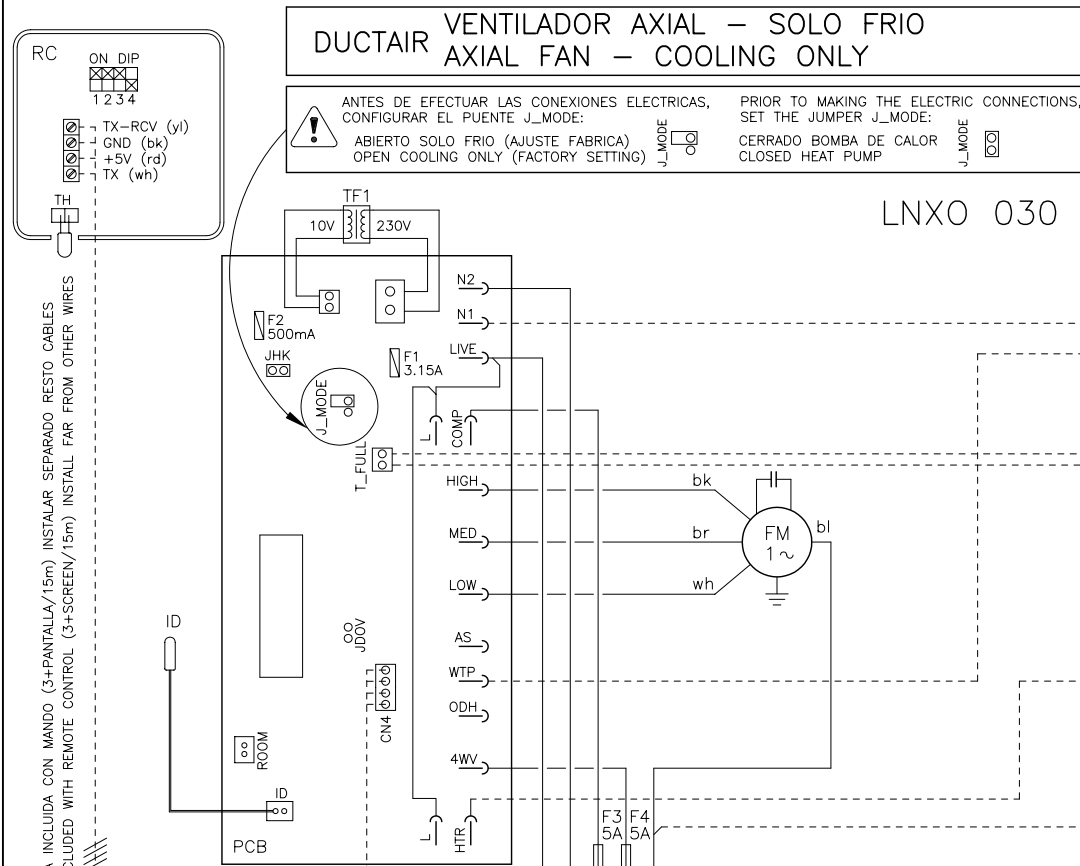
DUCTAIR VENTILADOR AXIAL – SOLO FRIO
AXIAL FAN – COOLING ONLY

ANTES DE EFECTUAR LAS CONEXIONES ELECTRICAS, CONFIGURAR EL PUENTE J_MODE:
ABIERTO SOLO FRIO (AJUSTE FABRICA)
OPEN COOLING ONLY (FACTORY SETTING) J_MODE

PRIOR TO MAKING THE ELECTRIC CONNECTIONS, SET THE JUMPER J_MODE:
CERRADO BOMBA DE CALOR
CLOSED HEAT PUMP J_MODE

LNXO 030

RC
ON DIP
1 2 3 4
TX–RCV (yl)
GND (bk)
+5V (rd)
TX (wh)
TH

A INCLUIDA CON MANDO (3+PANTALLA/15m) INSTALAR SEPARADO RESTO CABLES
CLUDED WITH REMOTE CONTROL (3+SCREEN/15m) INSTALL FAR FROM OTHER WIRES

TF1
10V 230V
F2 500mA
JHK
F1 3.15A
J_MODE
T_FULL
N2
N1
LIVE
L
COMP
HIGH
MED
LOW
bk
br
wh
bl
FM 1 ~
AS
WTP
ODH
4WV
HTR
L
JDOV
CN4
ROOM
ID
ID
PCB
F3 5A
F4 5A